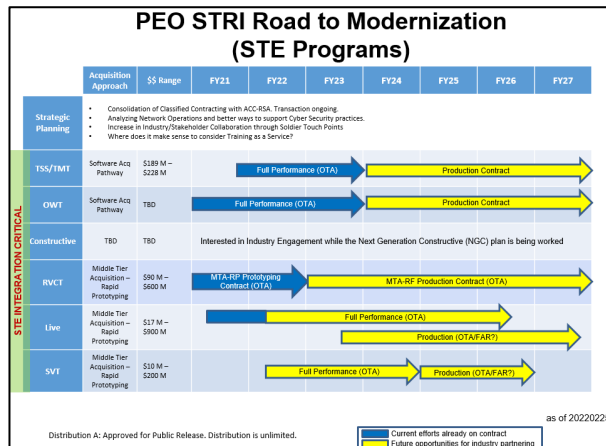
PEO STRI Road to Modernization (STE Programs)

| | Acquisition Approach | $$ Range | FY21 | FY22 | FY23 | FY24 | FY25 | FY26 | FY27 |
|---|---|---|---|---|---|---|---|---|---|
| Strategic Planning | • Consolidation of Classified Contracting with ACC-RSA. Transaction ongoing. • Analyzing Network Operations and better ways to support Cyber Security practices. • Increase in Industry/Stakeholder Collaboration through Soldier Touch Points • Where does it make sense to consider Training as a Service? | | | | | | | | |
| TSS/TMT | Software Acq Pathway | $189 M – $228 M | Full Performance (OTA) | | | Production Contract | | | |
| OWT | Software Acq Pathway | TBD | Full Performance (OTA) | | | Production Contract | | | |
| Constructive | TBD | TBD | Interested in Industry Engagement while the Next Generation Constructive (NGC) plan is being worked | | | | | | |
| RVCT | Middle Tier Acquisition – Rapid Prototyping | $90 M – $600 M | MTA-RP Prototyping Contract (OTA) | | MTA-RF Production Contract (OTA) | | | | |
| Live | Middle Tier Acquisition – Rapid Prototyping | $17 M – $900 M | Full Performance (OTA) | | | Production (OTA/FAR?) | | | |
| SVT | Middle Tier Acquisition – Rapid Prototyping | $10 M – $200 M | Full Performance (OTA) | | | Production (OTA/FAR?) | | | |

STE INTEGRATION CRITICAL

as of 2022022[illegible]

Distribution A: Approved for Public Release. Distribution is unlimited.

Current efforts already on contract
Future opportunities for industry partnering